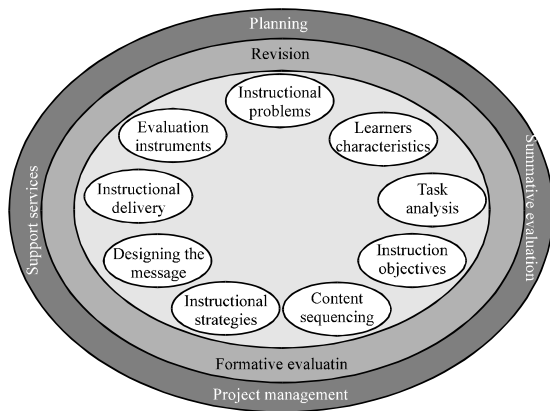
Planning

Revision

Instructional problems

Learners characteristics

Task analysis

Instruction objectives

Content sequencing

Instructional strategies

Designing the message

Instructional delivery

Evaluation instruments

Formative evaluatin

Project management

Support services

Summative evaluation